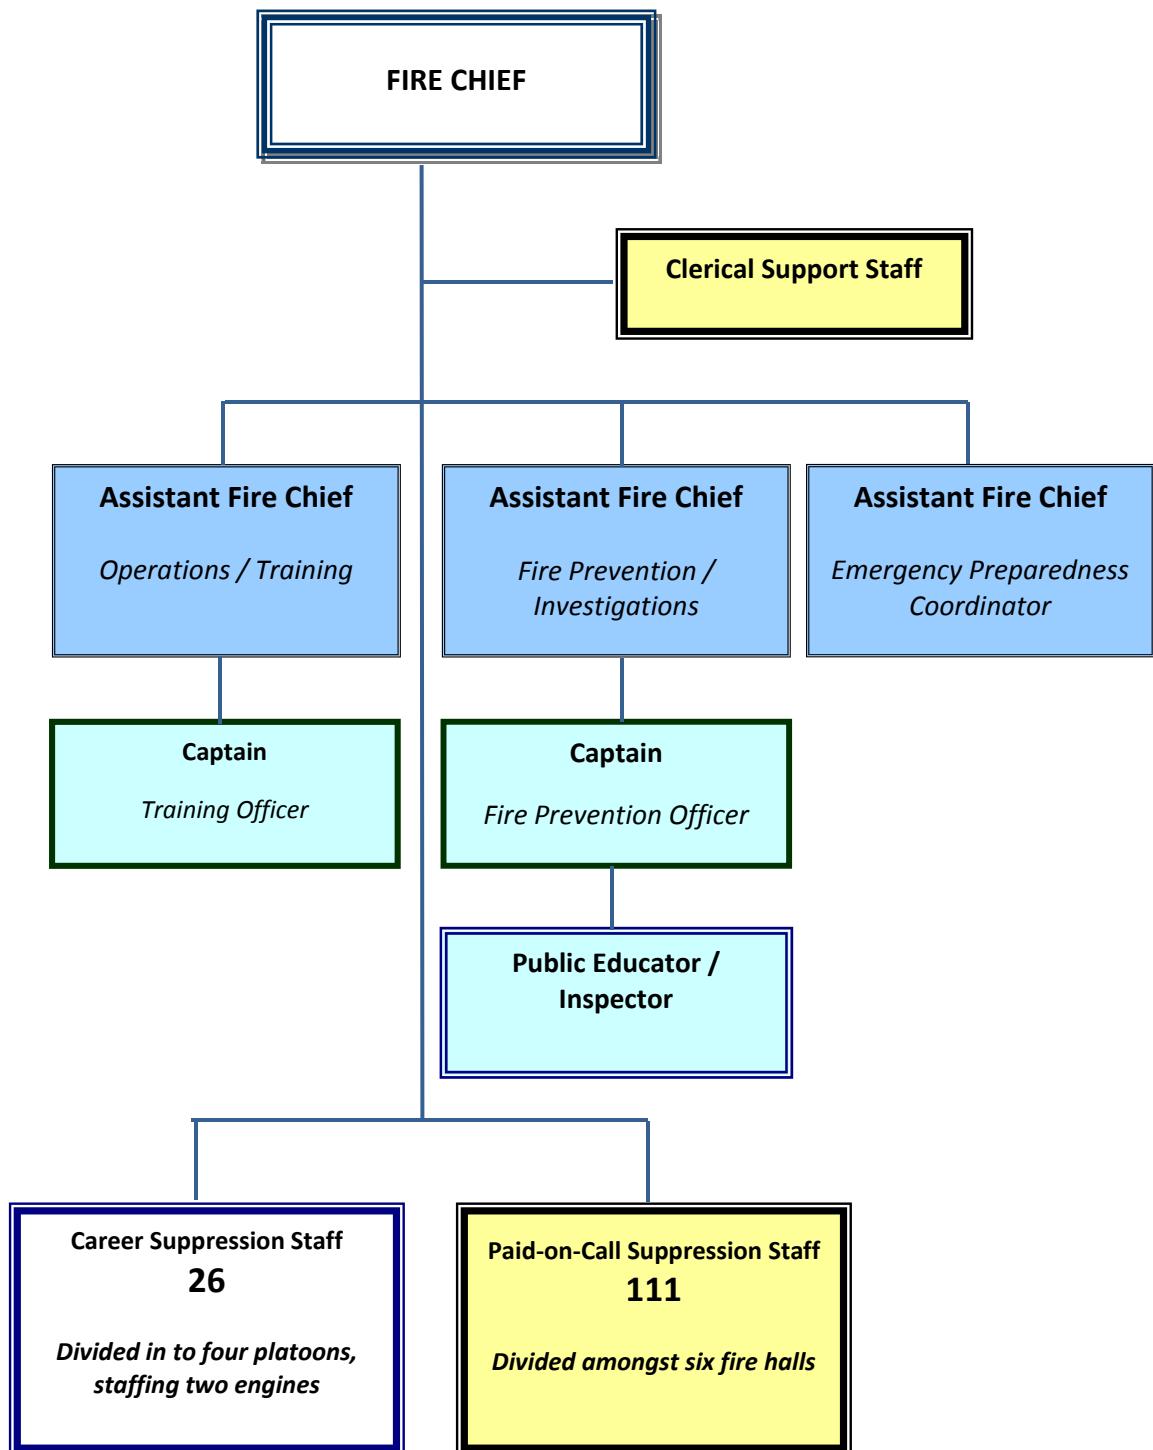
FIRE CHIEF

Clerical Support Staff

Assistant Fire Chief

Operations / Training

Assistant Fire Chief

Fire Prevention / Investigations

Assistant Fire Chief

Emergency Preparedness Coordinator

Captain

Training Officer

Captain

Fire Prevention Officer

Public Educator / Inspector

Career Suppression Staff
26

Divided in to four platoons, staffing two engines

Paid-on-Call Suppression Staff
111

Divided amongst six fire halls